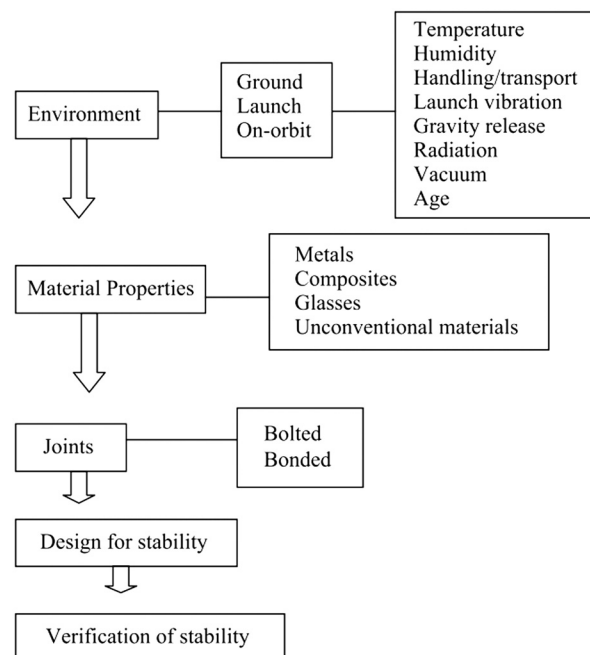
Environment

Ground
Launch
On-orbit

Temperature
Humidity
Handling/transport
Launch vibration
Gravity release
Radiation
Vacuum
Age

Material Properties

Metals
Composites
Glasses
Unconventional materials

Joints

Bolted
Bonded

Design for stability

Verification of stability